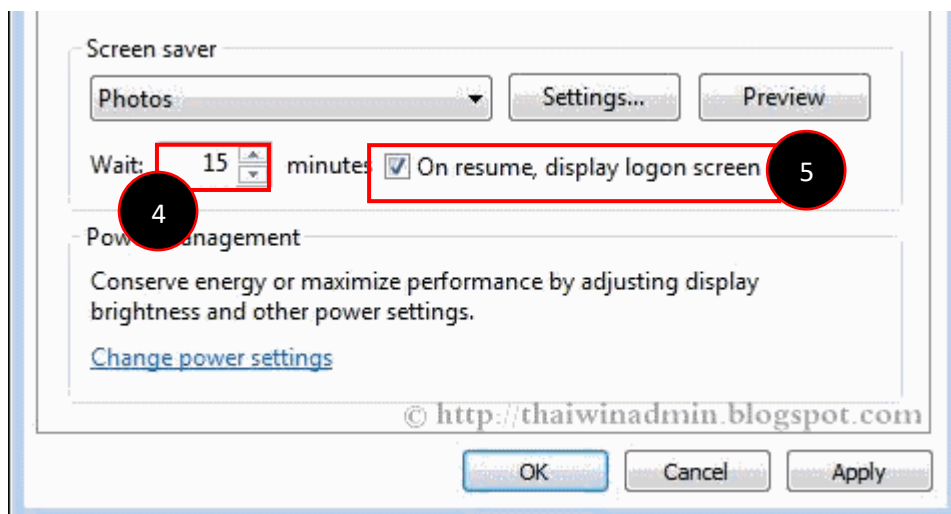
Screen saver

Photos

Settings...

Preview

Wait: 15 minutes

On resume, display logon screen

5

4

Pow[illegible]anagement

Conserve energy or maximize performance by adjusting display brightness and other power settings.

Change power settings

© http://thaiwinadmin.blogspot.com

OK

Cancel

Apply